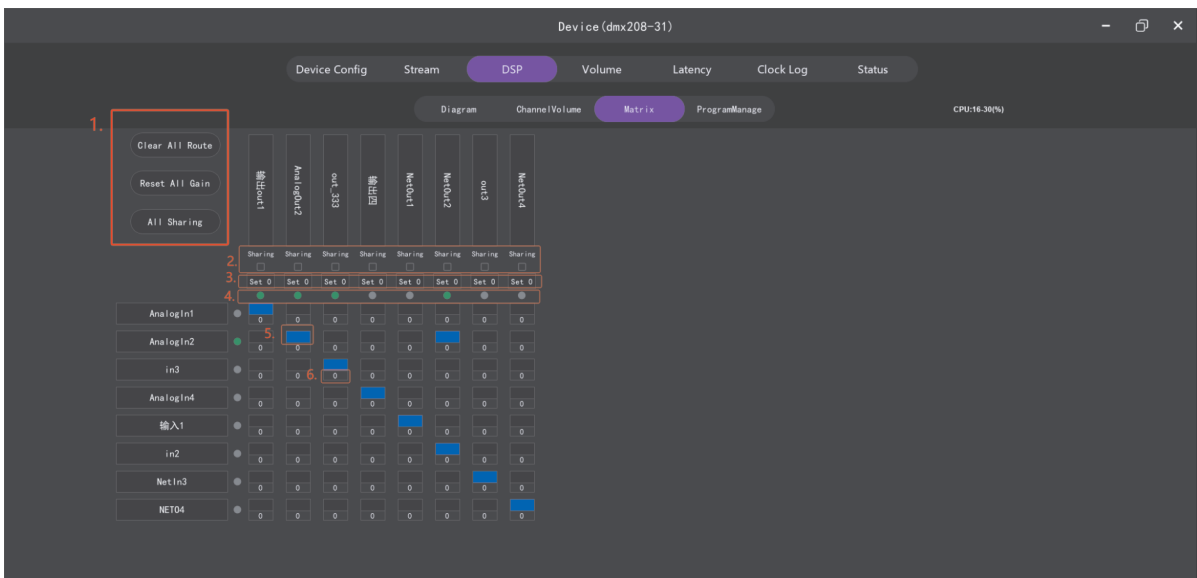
Device(dmx208-31)

Device Config Stream DSP Volume Latency Clock Log Status

Diagram ChannelVolume Matrix ProgramManage

CPU:16-30(%)

1.

Clear All Route

Reset All Gain

All Sharing

| | 输出out1 | AnalogOut2 | out_333 | 输出四 | NetOut1 | NetOut2 | out3 | NetOut4 |
|---|---|---|---|---|---|---|---|---|
| 2. | Sharing | Sharing | Sharing | Sharing | Sharing | Sharing | Sharing | Sharing |
| 3. | Set 0 | Set 0 | Set 0 | Set 0 | Set 0 | Set 0 | Set 0 | Set 0 |
| 4. | | | | | | | | |
| AnalogIn1 | 0 | 0 | 0 | 0 | 0 | 0 | 0 | 0 |
| AnalogIn2 | 0 | 0 | 0 | 0 | 0 | 0 | 0 | 0 |
| in3 | 0 | 0 | 0 | 0 | 0 | 0 | 0 | 0 |
| AnalogIn4 | 0 | 0 | 0 | 0 | 0 | 0 | 0 | 0 |
| 输入1 | 0 | 0 | 0 | 0 | 0 | 0 | 0 | 0 |
| in2 | 0 | 0 | 0 | 0 | 0 | 0 | 0 | 0 |
| NetIn3 | 0 | 0 | 0 | 0 | 0 | 0 | 0 | 0 |
| NET04 | 0 | 0 | 0 | 0 | 0 | 0 | 0 | 0 |

5.

6.